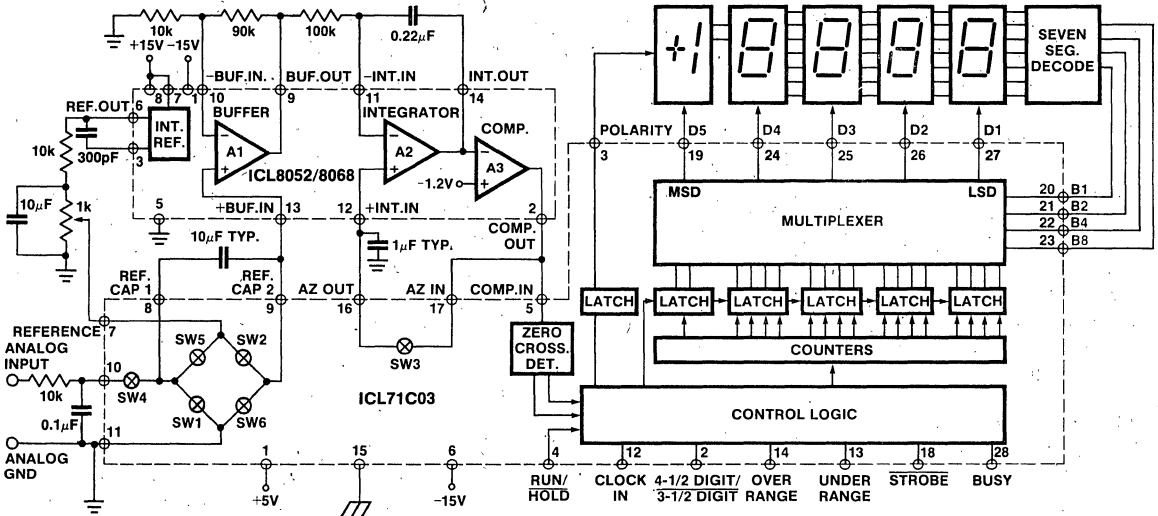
10k
+15V -15V
90k
100k
$0.22\mu F$
8 7 1
-BUF.IN.
BUF.OUT
-INT.IN
INT.OUT
10
9
11
14
REF.OUT 6
INT. REF.
3
300pF
10k
BUFFER
A1
INTEGRATOR
A2
COMP.
A3
ICL8052/8068
-1.2V
$10\mu F$
1k
5
+BUF.IN 13
12 +INT.IN
2
COMP. OUT
$10\mu F$ TYP.
$1\mu F$ TYP.
REF. CAP 1
REF. CAP 2
AZ OUT
AZ IN
COMP.IN
8
9
16
17
5
REFERENCE ANALOG INPUT 7
SW5
SW2
SW3
10
10k
SW4
SW1
SW6
ICL71C03
$0.1\mu F$
11
ANALOG GND
1
+5V
15
6
-15V
+1
SEVEN SEG. DECODE
POLARITY
3
D5
19
D4
24
D3
25
D2
26
D1
27
MSD
LSD
MULTIPLEXER
20 B1
21 B2
22 B4
23 B8
LATCH
LATCH
LATCH
LATCH
LATCH
LATCH
COUNTERS
ZERO CROSS. DET.
CONTROL LOGIC
4
RUN/ HOLD
12
CLOCK IN
2
4-1/2 DIGIT/ 3-1/2 DIGIT
14
OVER RANGE
13
UNDER RANGE
18
$\overline{STROBE}$
28
BUSY